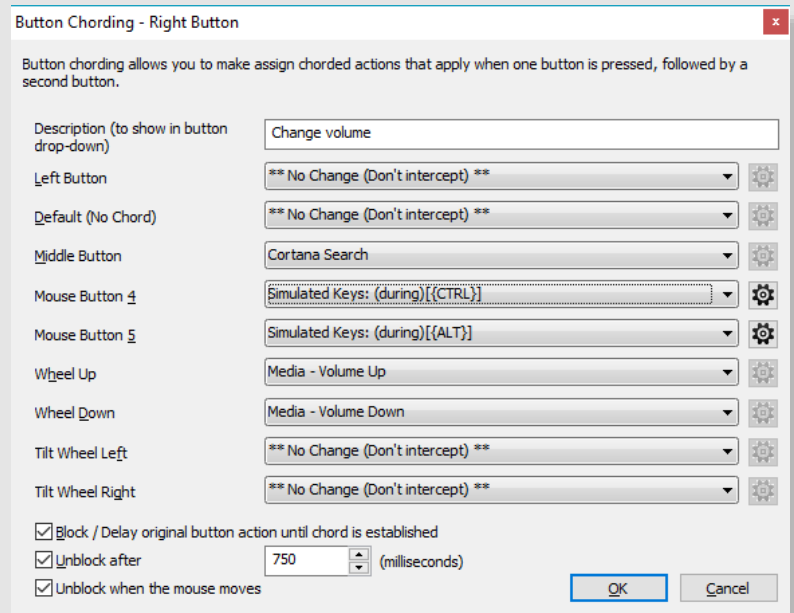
Button Chording - Right Button

Button chording allows you to make assign chorded actions that apply when one button is pressed, followed by a second button.

Description (to show in button drop-down) Change volume

Left Button ** No Change (Don't intercept) **

Default (No Chord) ** No Change (Don't intercept) **

Middle Button Cortana Search

Mouse Button 4 Simulated Keys: (during)[{CTRL}]

Mouse Button 5 Simulated Keys: (during)[{ALT}]

Wheel Up Media - Volume Up

Wheel Down Media - Volume Down

Tilt Wheel Left ** No Change (Don't intercept) **

Tilt Wheel Right ** No Change (Don't intercept) **

Block / Delay original button action until chord is established

Unblock after 750 (milliseconds)

Unblock when the mouse moves

OK Cancel